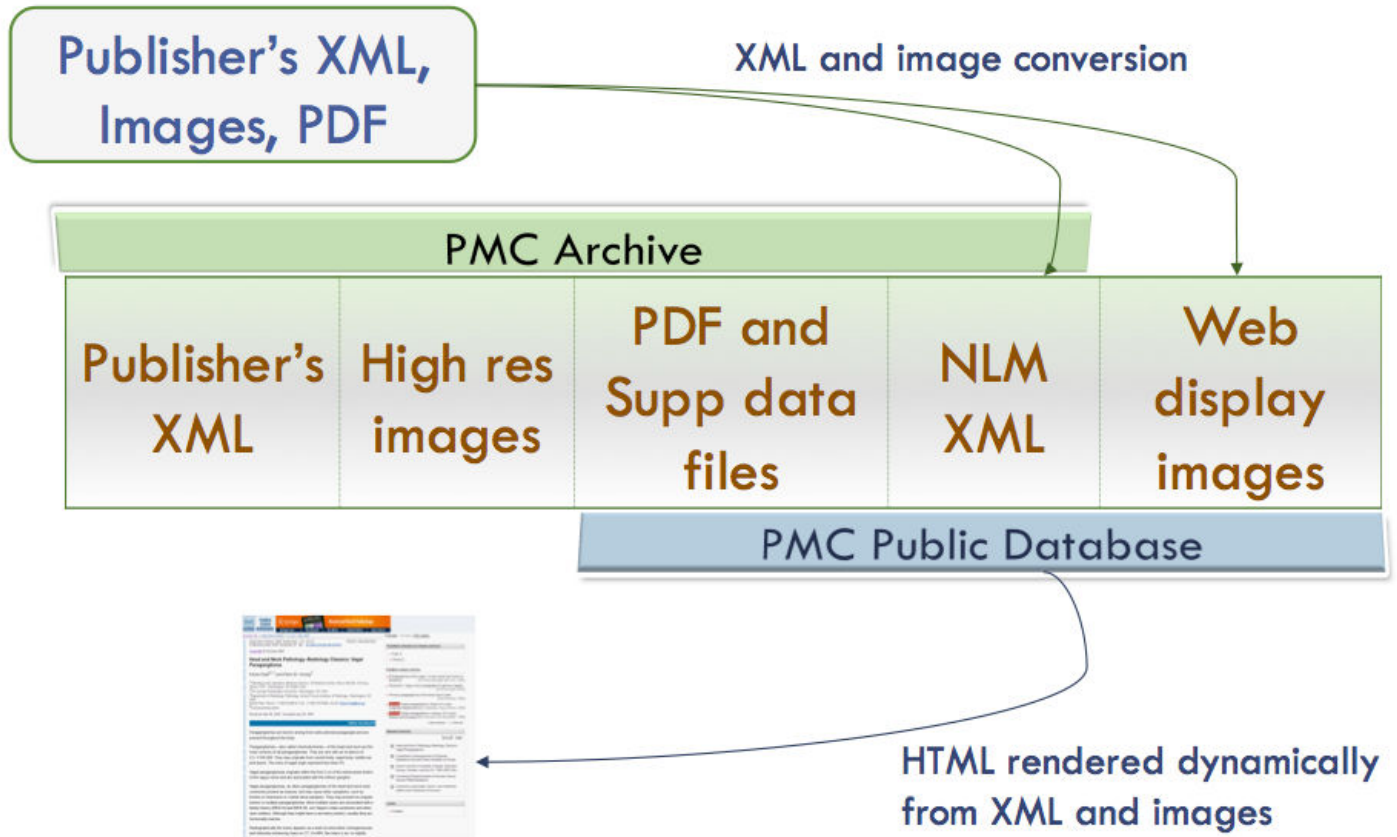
Publisher's XML, Images, PDF

XML and image conversion

PMC Archive

| Publisher's XML | High res images | PDF and Supp data files | NLM XML | Web display images |
|---|---|---|---|---|

PMC Public Database

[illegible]

HTML rendered dynamically from XML and images